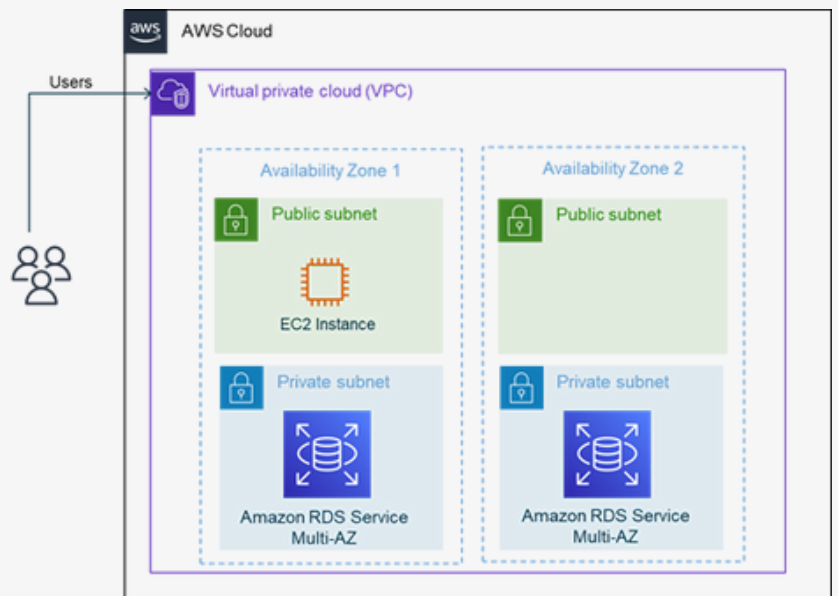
aws AWS Cloud

Users

Virtual private cloud (VPC)

Availability Zone 1

Public subnet

EC2 Instance

Private subnet

Amazon RDS Service Multi-AZ

Availability Zone 2

Public subnet

Private subnet

Amazon RDS Service Multi-AZ